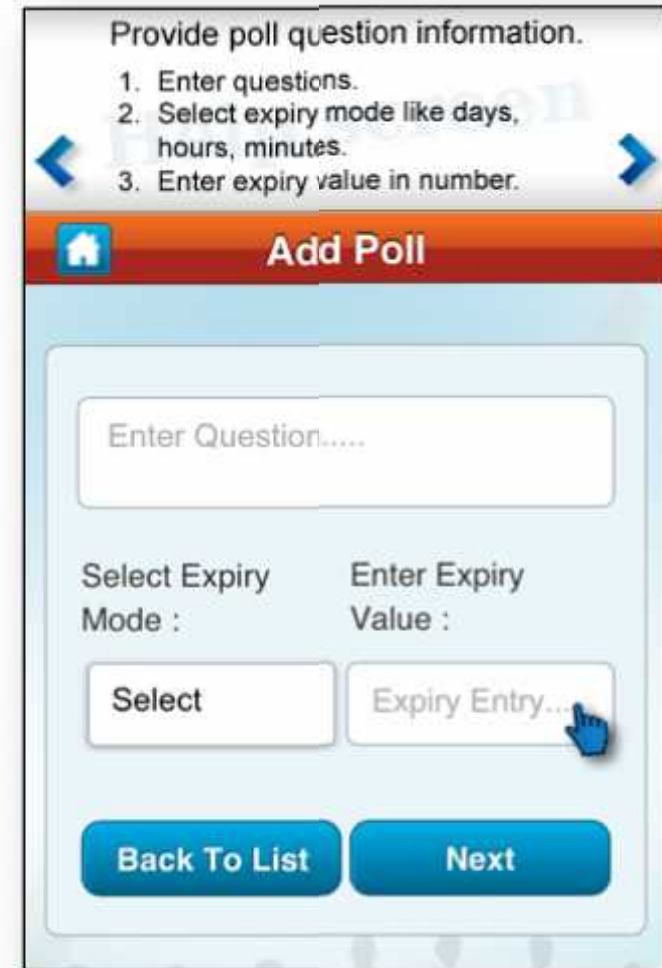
Provide poll question information.

1. Enter questions.
2. Select expiry mode like days, hours, minutes.
3. Enter expiry value in number.

Add Poll

Enter Question.....

Select Expiry Mode :

Enter Expiry Value :

Select

Expiry Entry...

Back To List

Next